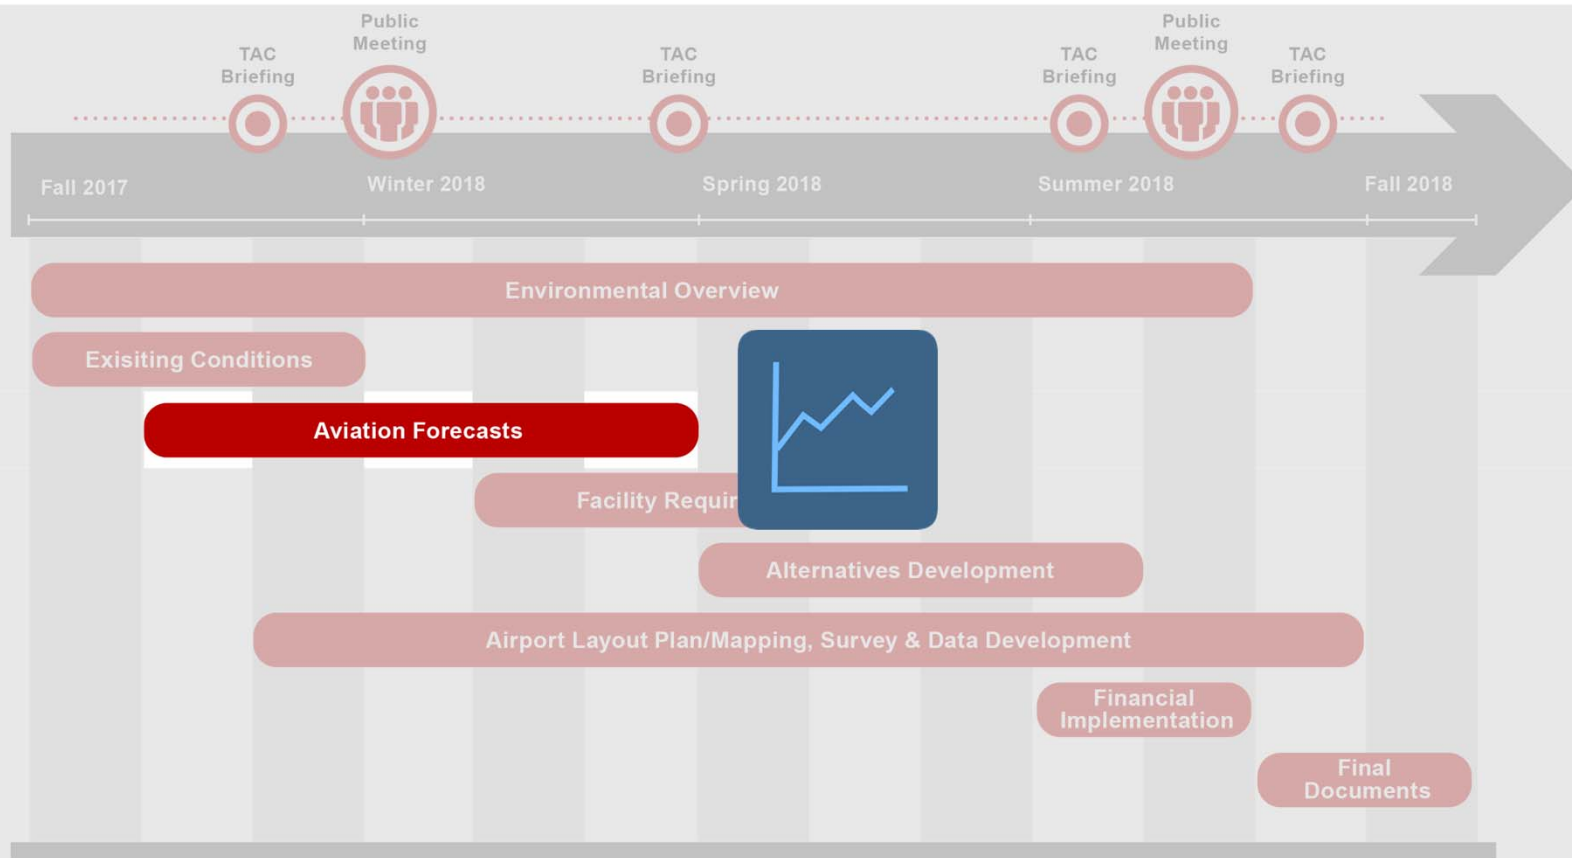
Public Meeting

TAC Briefing

TAC Briefing

TAC Briefing

Public Meeting

TAC Briefing

Fall 2017

Winter 2018

Spring 2018

Summer 2018

Fall 2018

Environmental Overview

Exisiting Conditions

Aviation Forecasts

Facility Requir

Alternatives Development

Airport Layout Plan/Mapping, Survey & Data Development

Financial Implementation

Final Documents